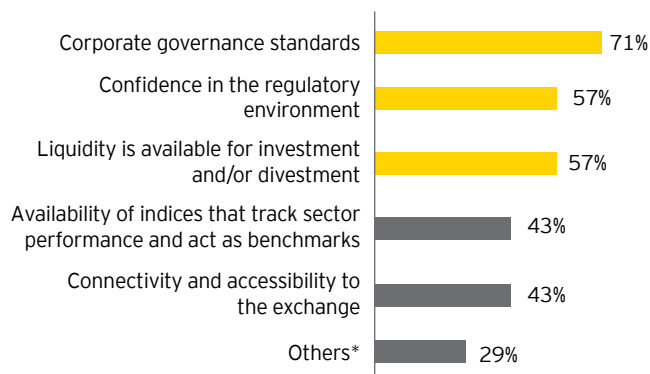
Corporate governance standards 71%

Confidence in the regulatory environment 57%

Liquidity is available for investment and/or divestment 57%

Availability of indices that track sector performance and act as benchmarks 43%

Connectivity and accessibility to the exchange 43%

Others* 29%